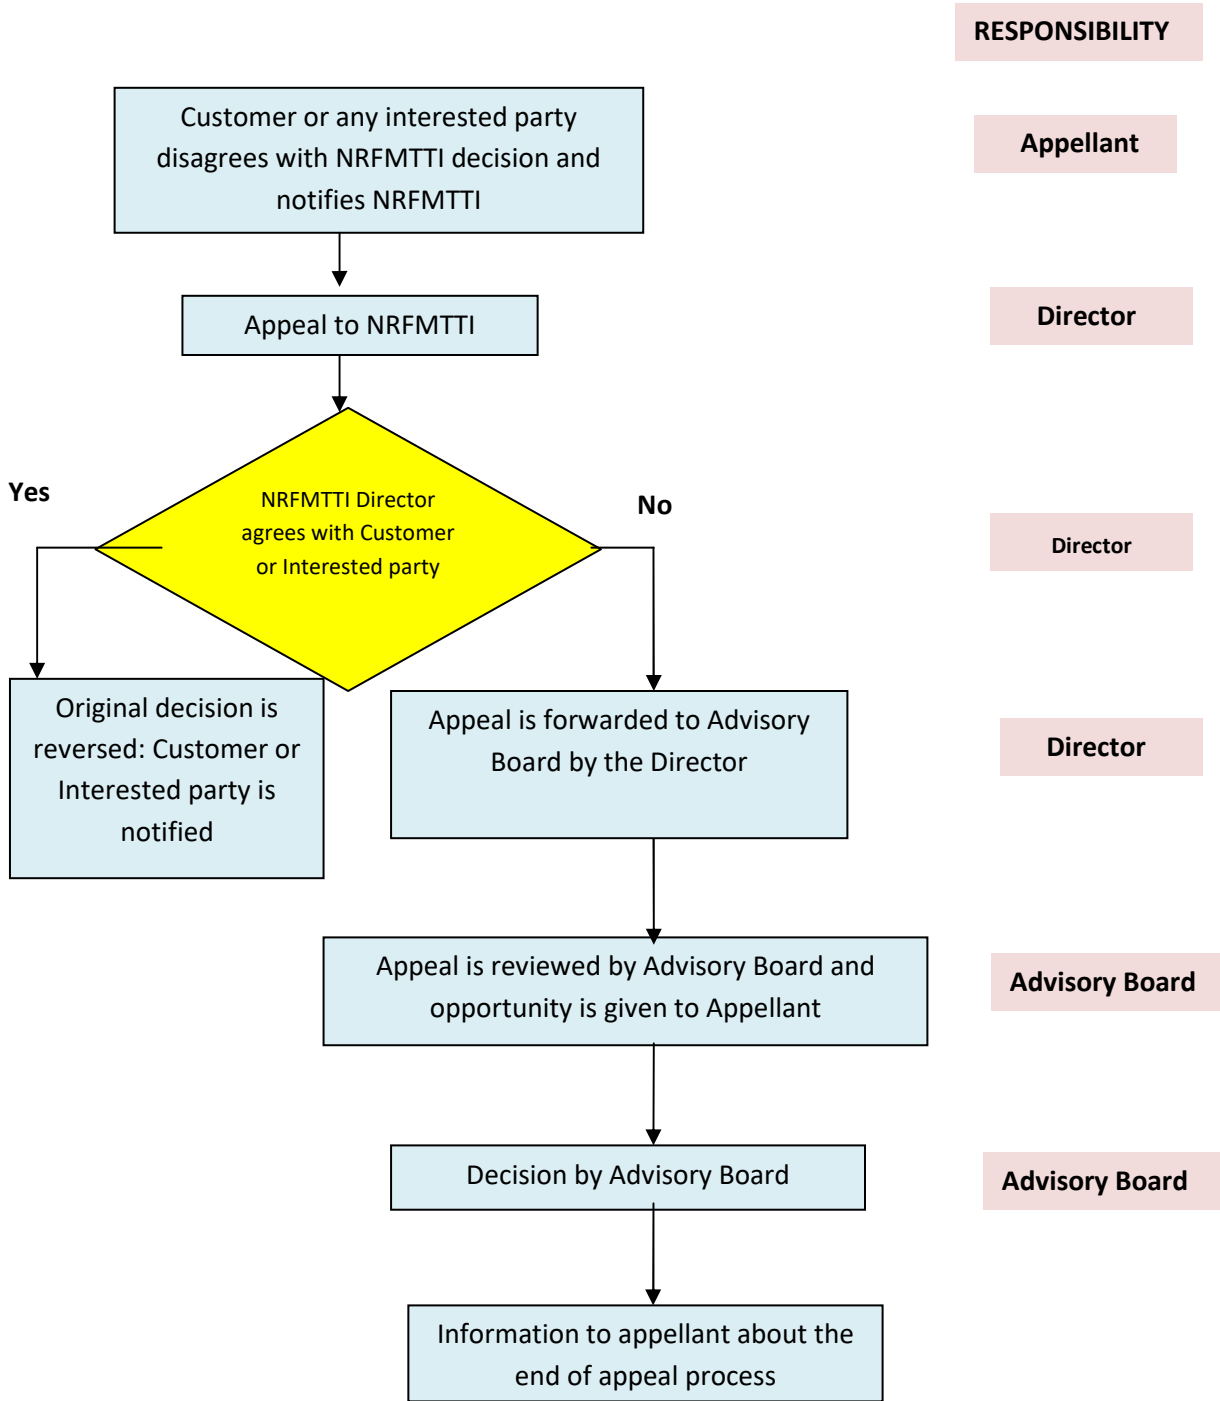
RESPONSIBILITY

Customer or any interested party disagrees with NRFMTTI decision and notifies NRFMTTI

Appellant

Appeal to NRFMTTI

Director

Yes

NRFMTTI Director agrees with Customer or Interested party

No

Director

Original decision is reversed: Customer or Interested party is notified

Appeal is forwarded to Advisory Board by the Director

Director

Appeal is reviewed by Advisory Board and opportunity is given to Appellant

Advisory Board

Decision by Advisory Board

Advisory Board

Information to appellant about the end of appeal process